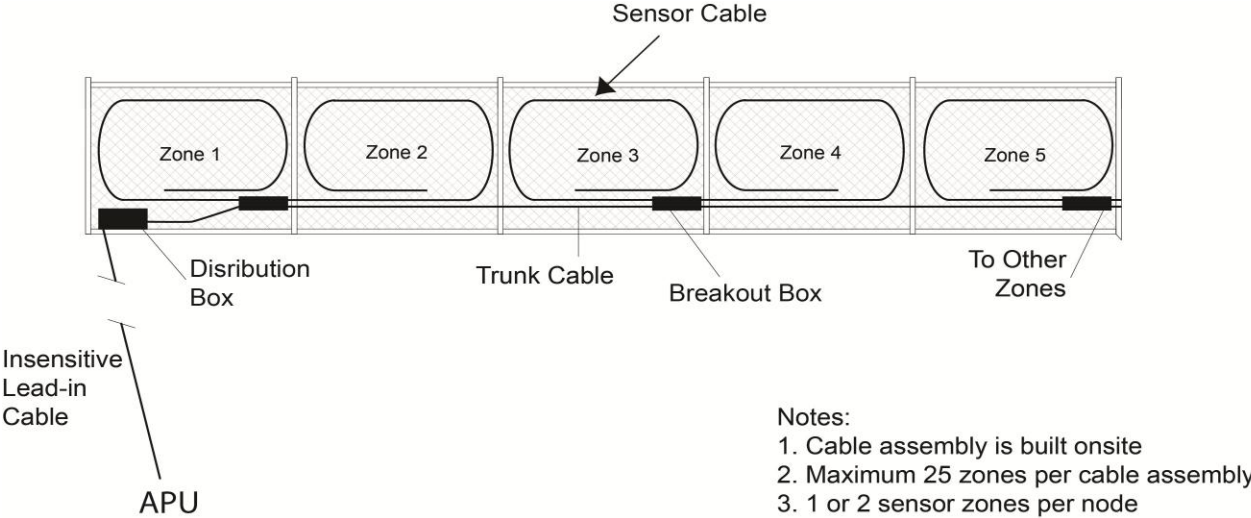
Sensor Cable

Zone 1

Zone 2

Zone 3

Zone 4

Zone 5

Disribution Box

Trunk Cable

Breakout Box

To Other Zones

Insensitive Lead-in Cable

APU

Notes:
1. Cable assembly is built onsite
2. Maximum 25 zones per cable assembly
3. 1 or 2 sensor zones per node